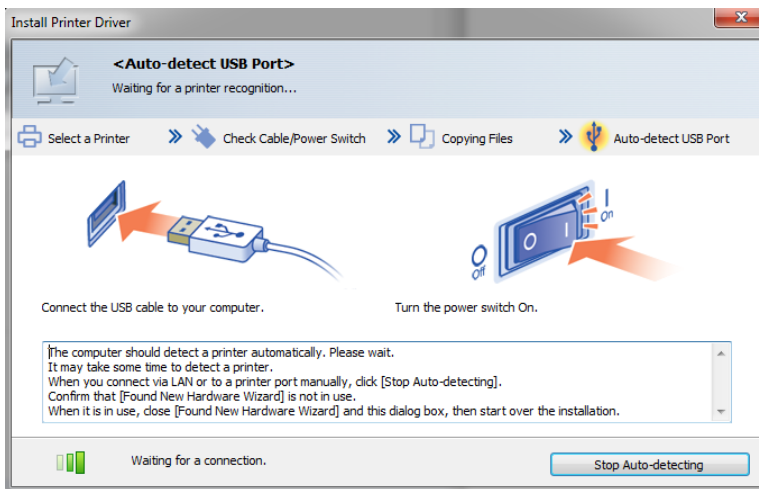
Install Printer Driver

<Auto-detect USB Port>

Waiting for a printer recognition...

Select a Printer

Check Cable/Power Switch

Copying Files

Auto-detect USB Port

I
On

O
Off

O

I

Connect the USB cable to your computer.

Turn the power switch On.

The computer should detect a printer automatically. Please wait.
It may take some time to detect a printer.
When you connect via LAN or to a printer port manually, click [Stop Auto-detecting].
Confirm that [Found New Hardware Wizard] is not in use.
When it is in use, close [Found New Hardware Wizard] and this dialog box, then start over the installation.

Waiting for a connection.

Stop Auto-detecting